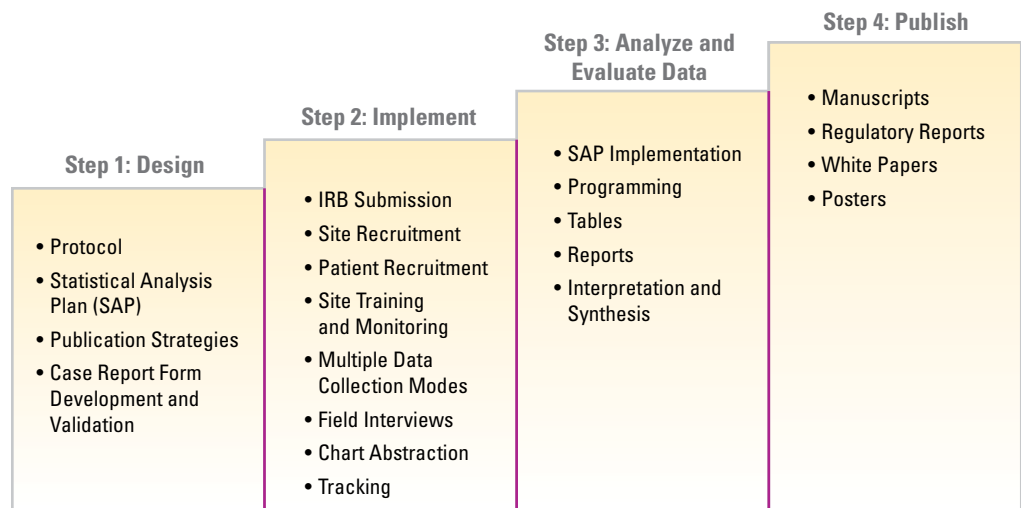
Step 1: Design

- Protocol
- Statistical Analysis Plan (SAP)
- Publication Strategies
- Case Report Form Development and Validation

Step 2: Implement

- IRB Submission
- Site Recruitment
- Patient Recruitment
- Site Training and Monitoring
- Multiple Data Collection Modes
- Field Interviews
- Chart Abstraction
- Tracking

Step 3: Analyze and Evaluate Data

- SAP Implementation
- Programming
- Tables
- Reports
- Interpretation and Synthesis

Step 4: Publish

- Manuscripts
- Regulatory Reports
- White Papers
- Posters